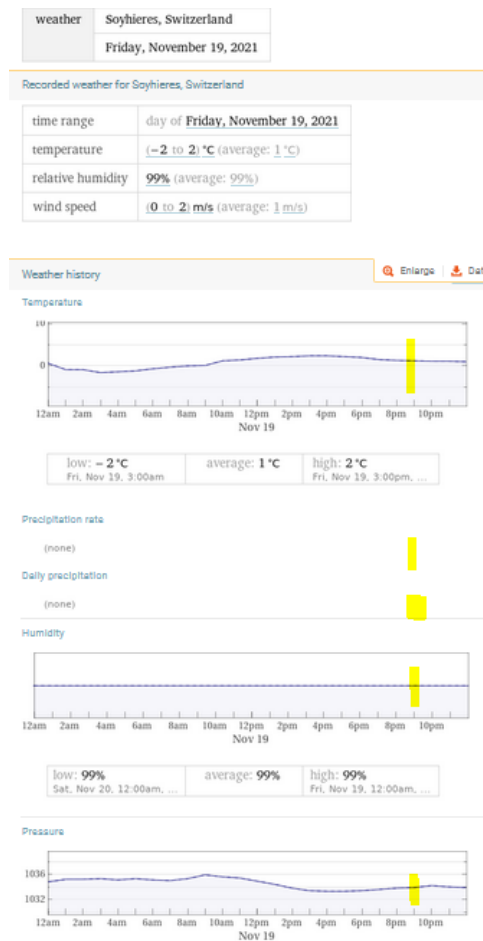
| weather | Soyhieres, Switzerland |
|---|---|
| | Friday, November 19, 2021 |

Recorded weather for Soyhieres, Switzerland

| time range | day of Friday, November 19, 2021 |
|---|---|
| temperature | (−2 to 2) °C (average: 1 °C) |
| relative humidity | 99% (average: 99%) |
| wind speed | (0 to 2) m/s (average: 1 m/s) |

Weather history

Enlarge Dat

Temperature

10
0

12am 2am 4am 6am 8am 10am 12pm 2pm 4pm 6pm 8pm 10pm
Nov 19

| low: −2 °C Fri, Nov 19, 3:00am | average: 1 °C | high: 2 °C Fri, Nov 19, 3:00pm, ... |
|---|---|---|

Precipitation rate

(none)

Daily precipitation

(none)

Humidity

12am 2am 4am 6am 8am 10am 12pm 2pm 4pm 6pm 8pm 10pm
Nov 19

| low: 99% Sat, Nov 20, 12:00am, ... | average: 99% | high: 99% Fri, Nov 19, 12:00am, ... |
|---|---|---|

Pressure

1036
1032

12am 2am 4am 6am 8am 10am 12pm 2pm 4pm 6pm 8pm 10pm
Nov 19